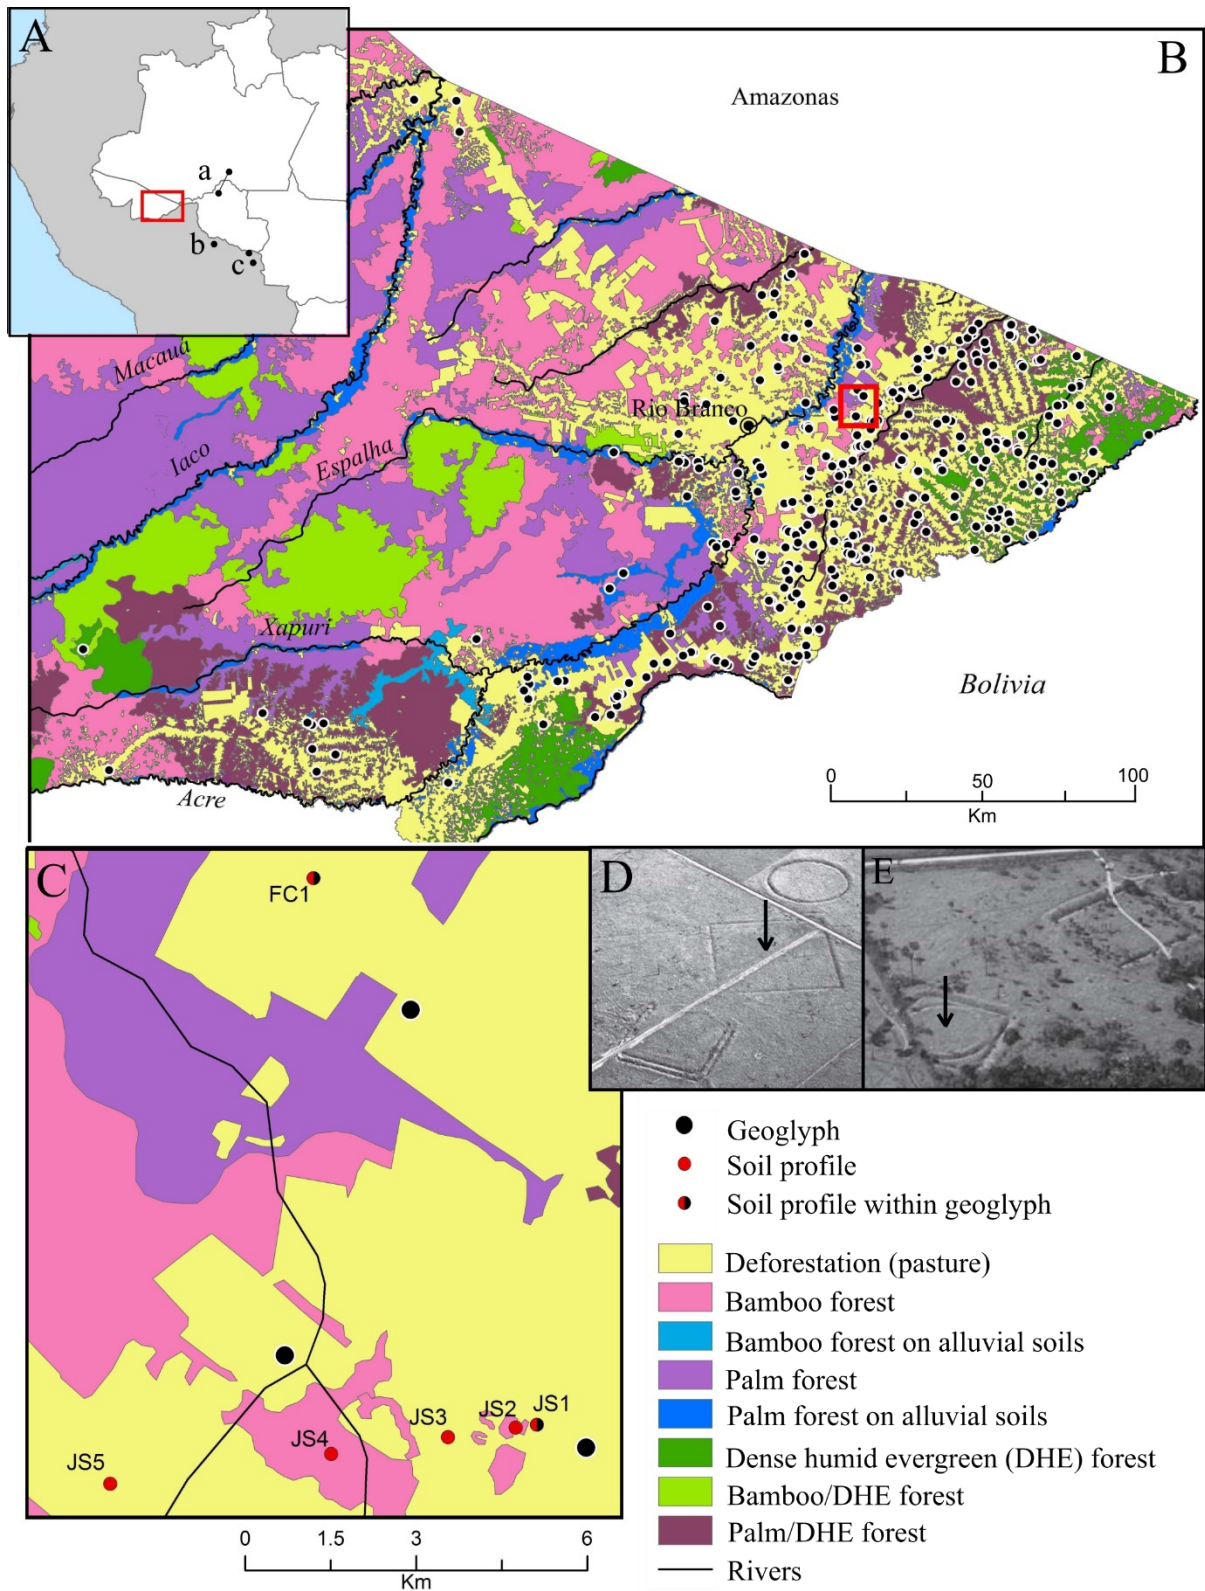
A

a

b

c

B

Amazonas

Macauã

Iaco

Espalha

Xapuri

Acre

Rio Branco

Bolivia

0 50 100
Km

C

FC1

JS1

JS2

JS3

JS4

JS5

0 1.5 3 6
Km

D

E

Geoglyph
Soil profile
Soil profile within geoglyph

Deforestation (pasture)
Bamboo forest
Bamboo forest on alluvial soils
Palm forest
Palm forest on alluvial soils
Dense humid evergreen (DHE) forest
Bamboo/DHE forest
Palm/DHE forest
Rivers